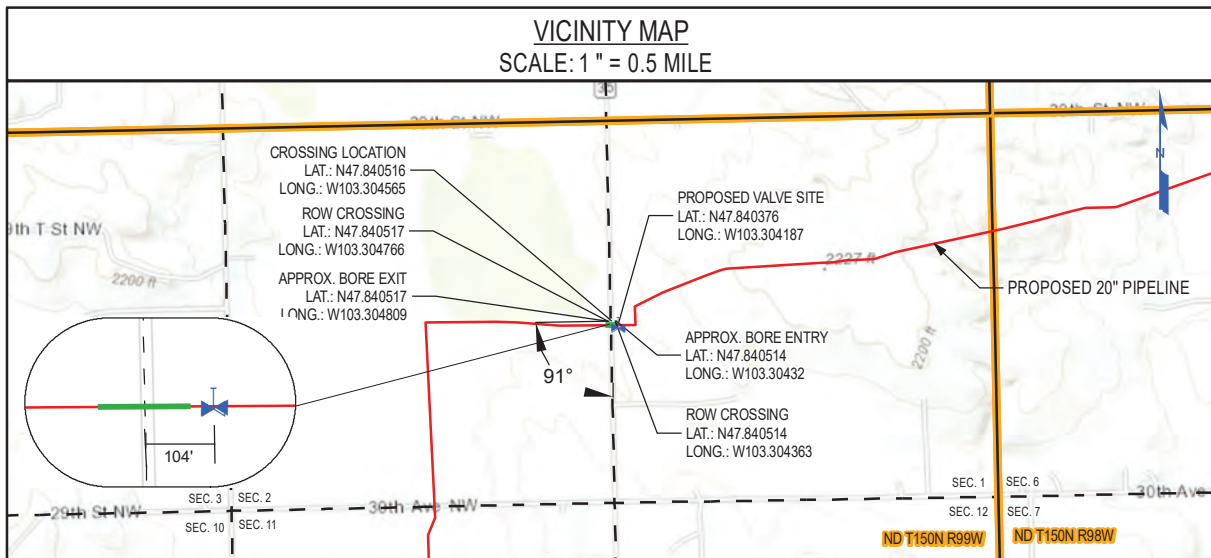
VICINITY MAP
SCALE: 1 " = 0.5 MILE

30th St NW

30th St NW

35

N

9th T St NW

2200 ft

CROSSING LOCATION
LAT.: N47.840516
LONG.: W103.304565

ROW CROSSING
LAT.: N47.840517
LONG.: W103.304766

APPROX. BORE EXIT
LAT.: N47.840517
LONG.: W103.304809

PROPOSED VALVE SITE
LAT.: N47.840376
LONG.: W103.304187

2227 ft

PROPOSED 20" PIPELINE

2200 ft

APPROX. BORE ENTRY
LAT.: N47.840514
LONG.: W103.30432

91°

ROW CROSSING
LAT.: N47.840514
LONG.: W103.304363

104'

SEC. 3 SEC. 2
SEC. 10 SEC. 11

29th St NW

30th Ave NW

SEC. 1 SEC. 6
SEC. 12 SEC. 7

30th Ave

ND T150N R99W
ND T150N R98W